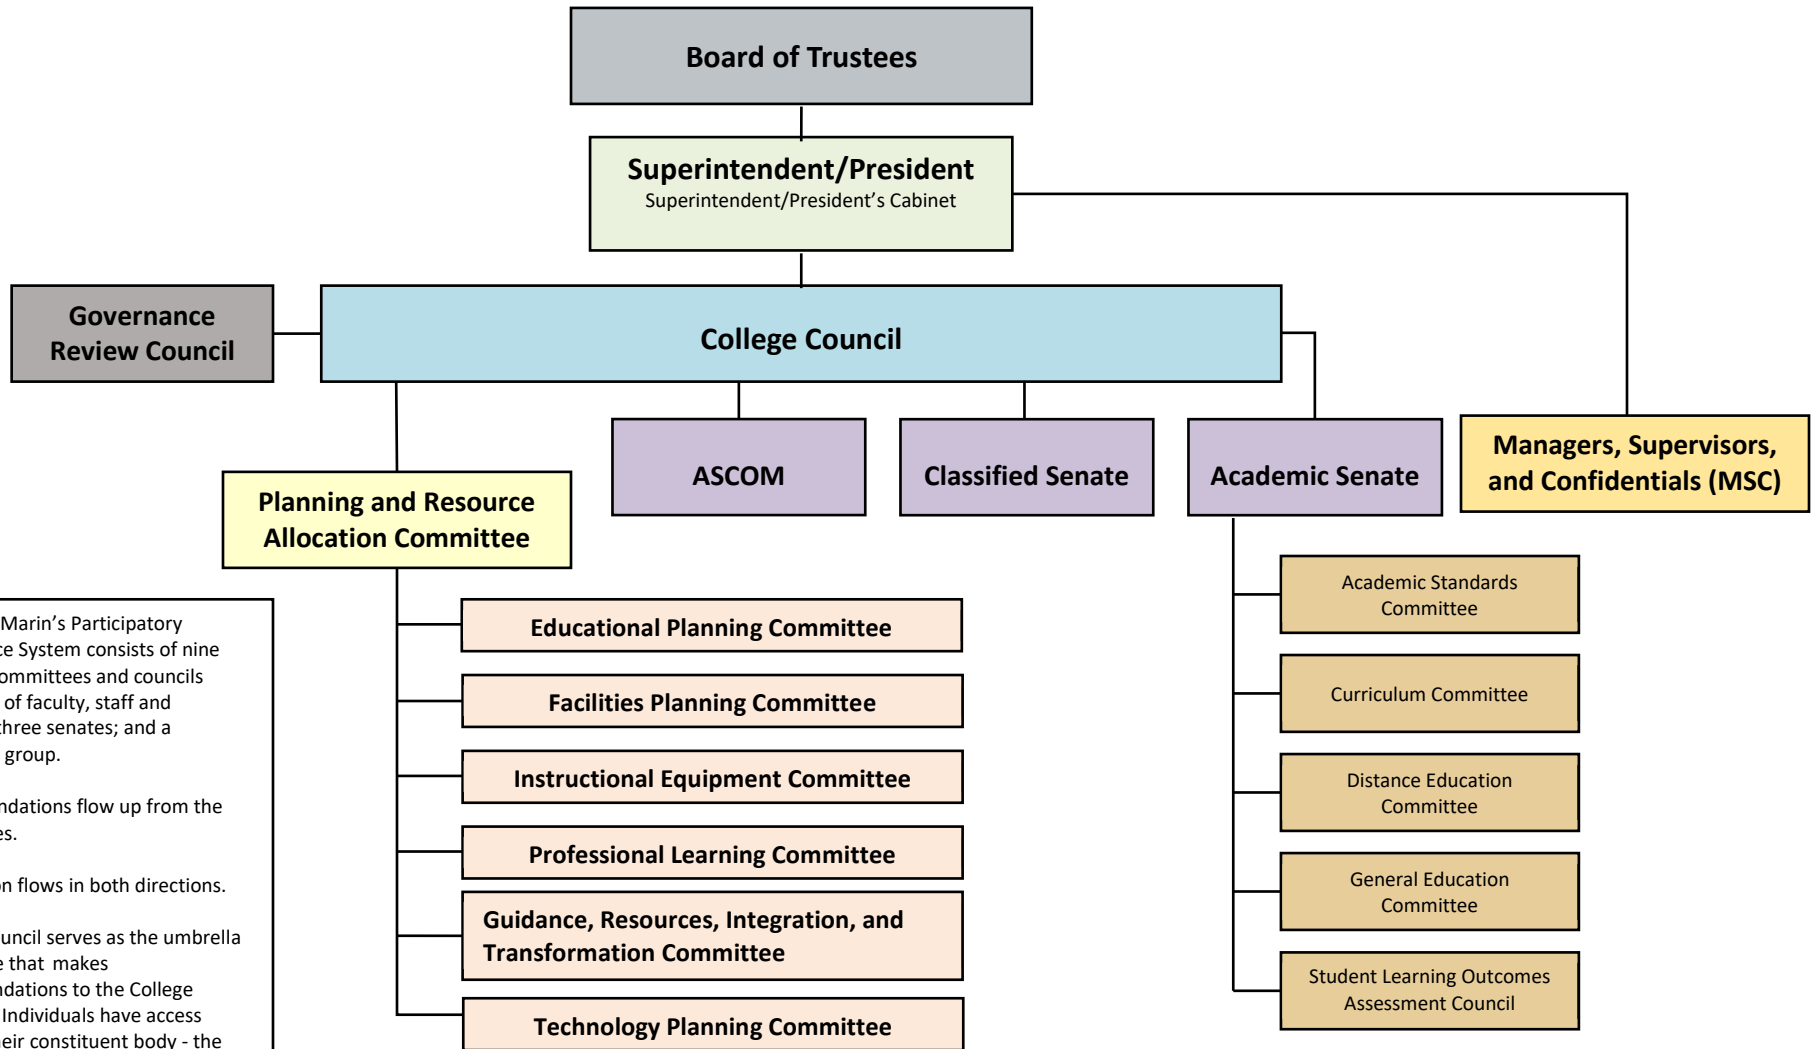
Board of Trustees

Superintendent/President
Superintendent/President's Cabinet

Governance Review Council

College Council

ASCOM

Classified Senate

Academic Senate

Managers, Supervisors, and Confidentials (MSC)

Planning and Resource Allocation Committee

Educational Planning Committee

Facilities Planning Committee

Instructional Equipment Committee

Professional Learning Committee

Guidance, Resources, Integration, and Transformation Committee

Technology Planning Committee

Academic Standards Committee

Curriculum Committee

Distance Education Committee

General Education Committee

Student Learning Outcomes Assessment Council

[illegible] Marin's Participatory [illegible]ce System consists of nine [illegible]ommittees and councils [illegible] of faculty, staff and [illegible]three senates; and a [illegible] group.

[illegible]ndations flow up from the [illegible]es.

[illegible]n flows in both directions.

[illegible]uncil serves as the umbrella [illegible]e that makes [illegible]ndations to the College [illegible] Individuals have access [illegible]eir constituent body - the